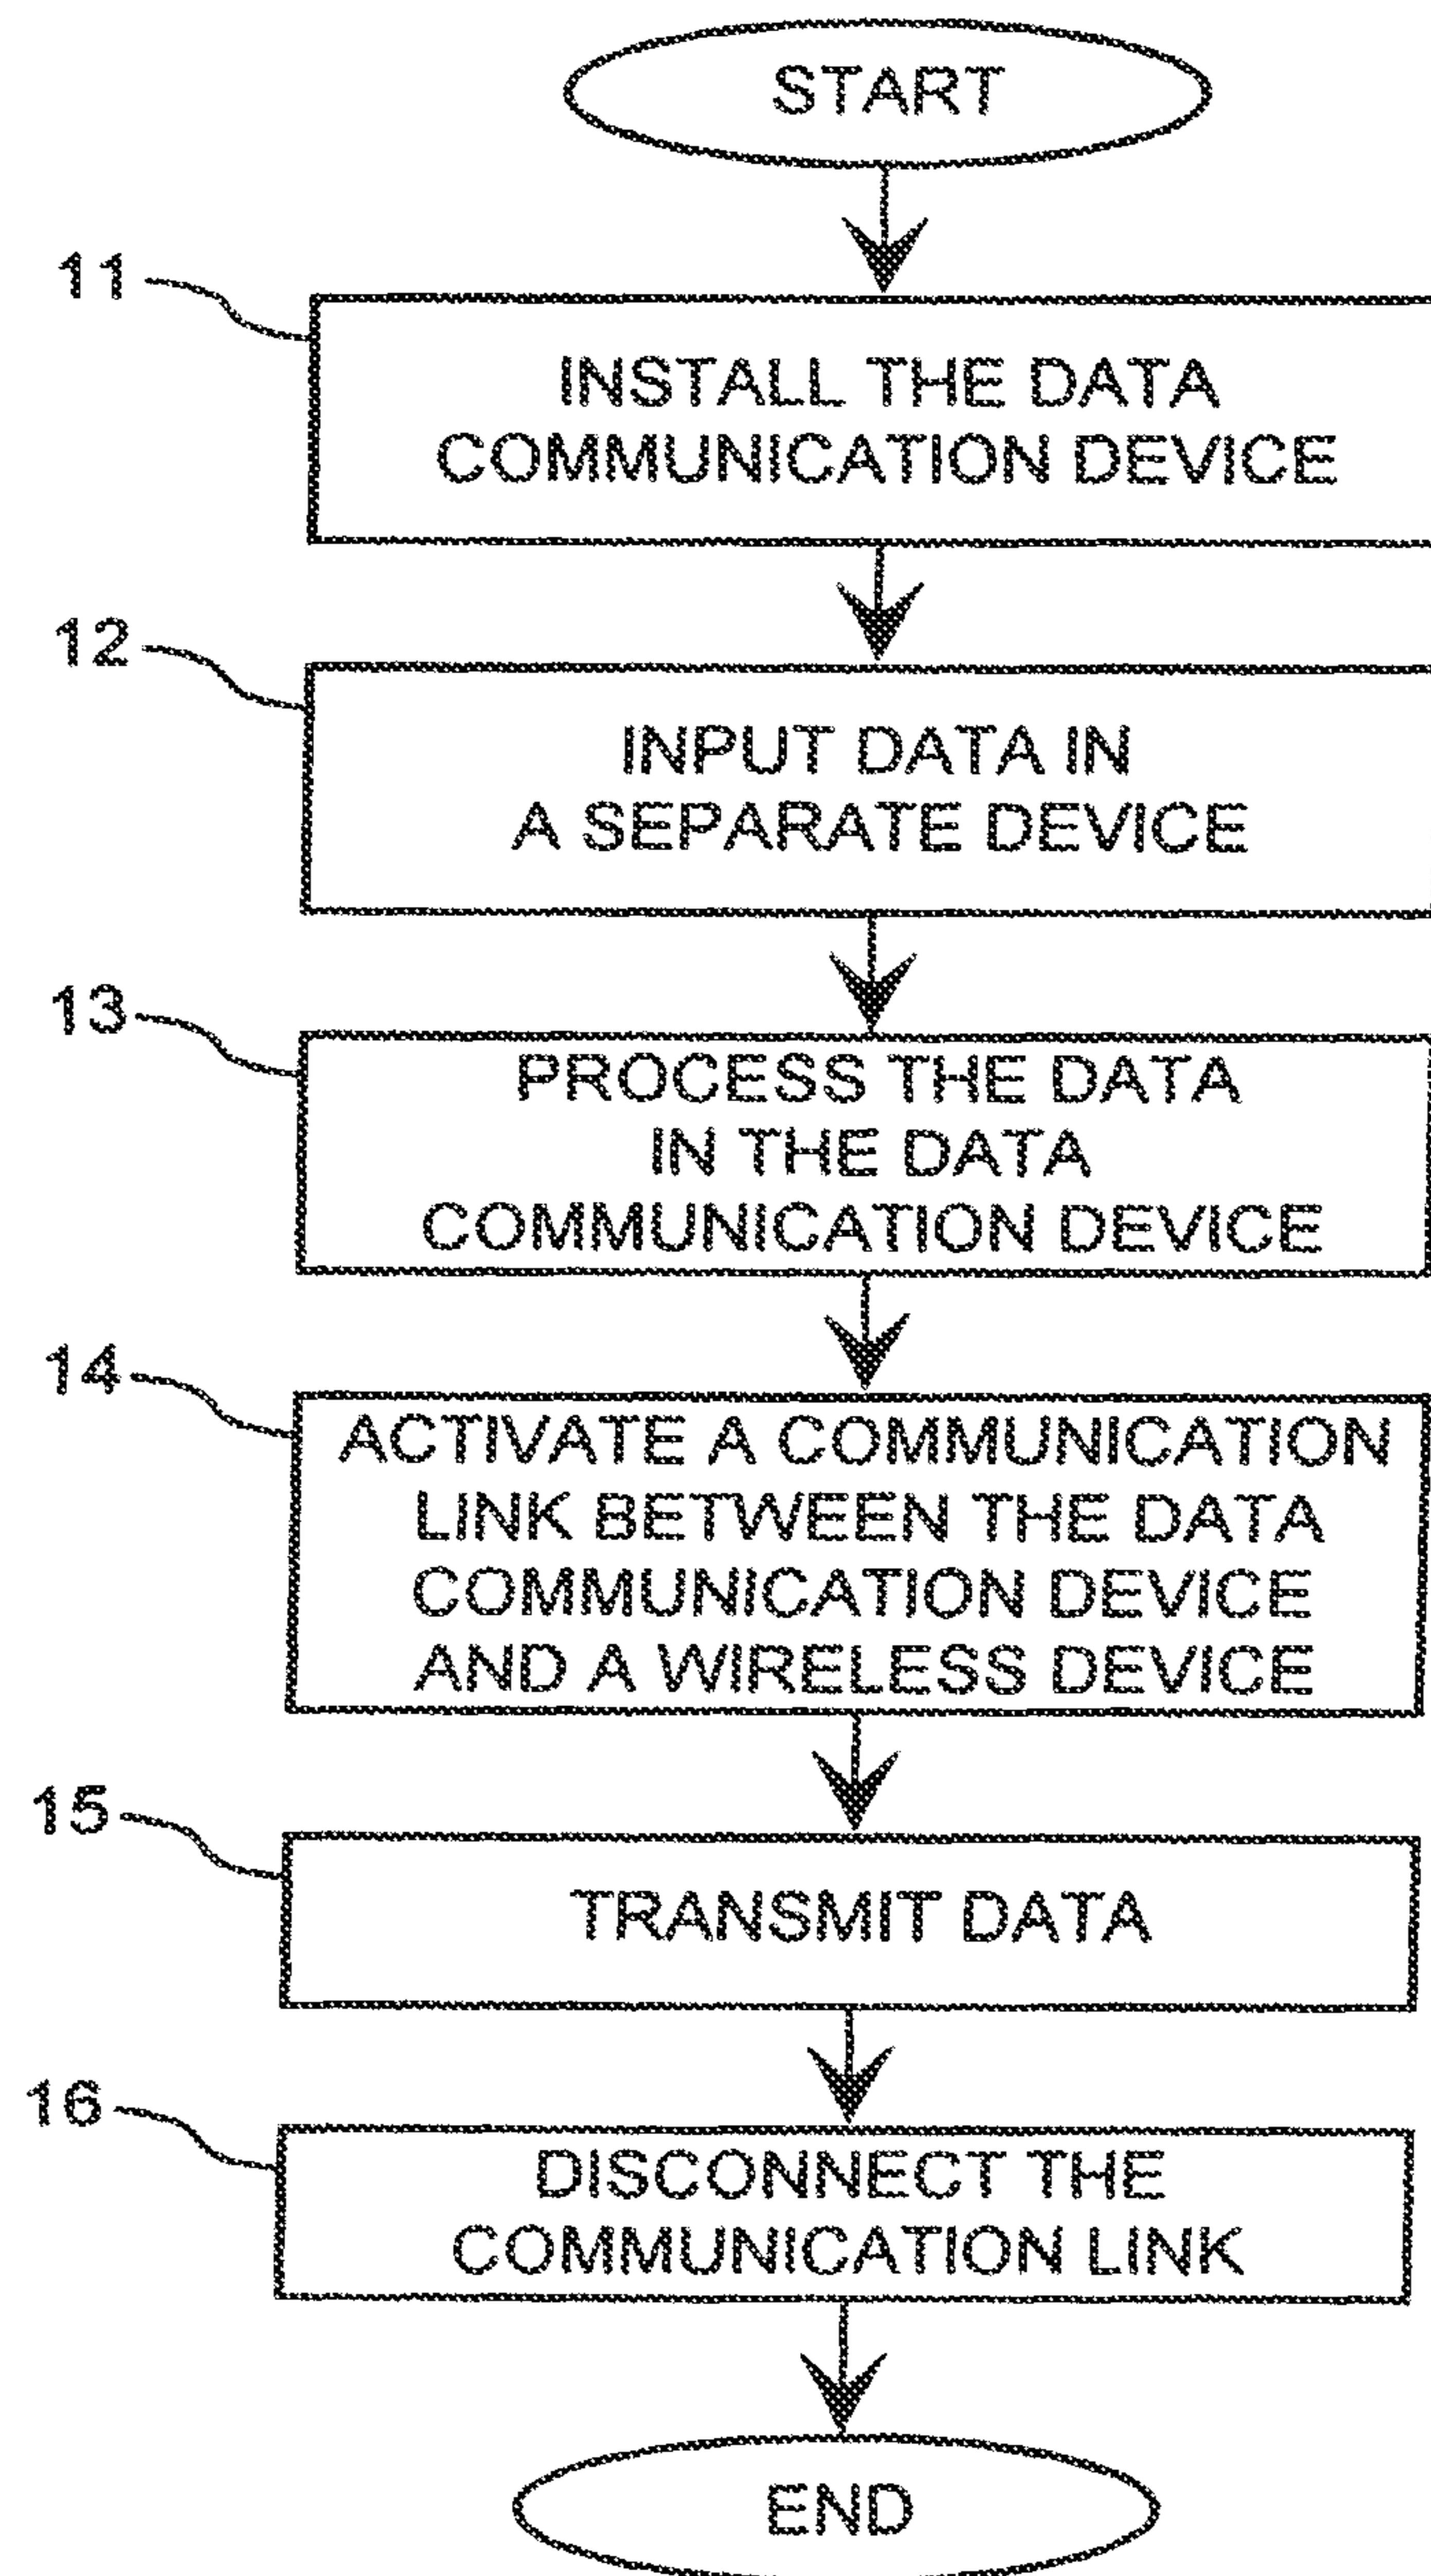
START

11

INSTALL THE DATA COMMUNICATION DEVICE

12

INPUT DATA IN A SEPARATE DEVICE

13

PROCESS THE DATA IN THE DATA COMMUNICATION DEVICE

14

ACTIVATE A COMMUNICATION LINK BETWEEN THE DATA COMMUNICATION DEVICE AND A WIRELESS DEVICE

15

TRANSMIT DATA

16

DISCONNECT THE COMMUNICATION LINK

END